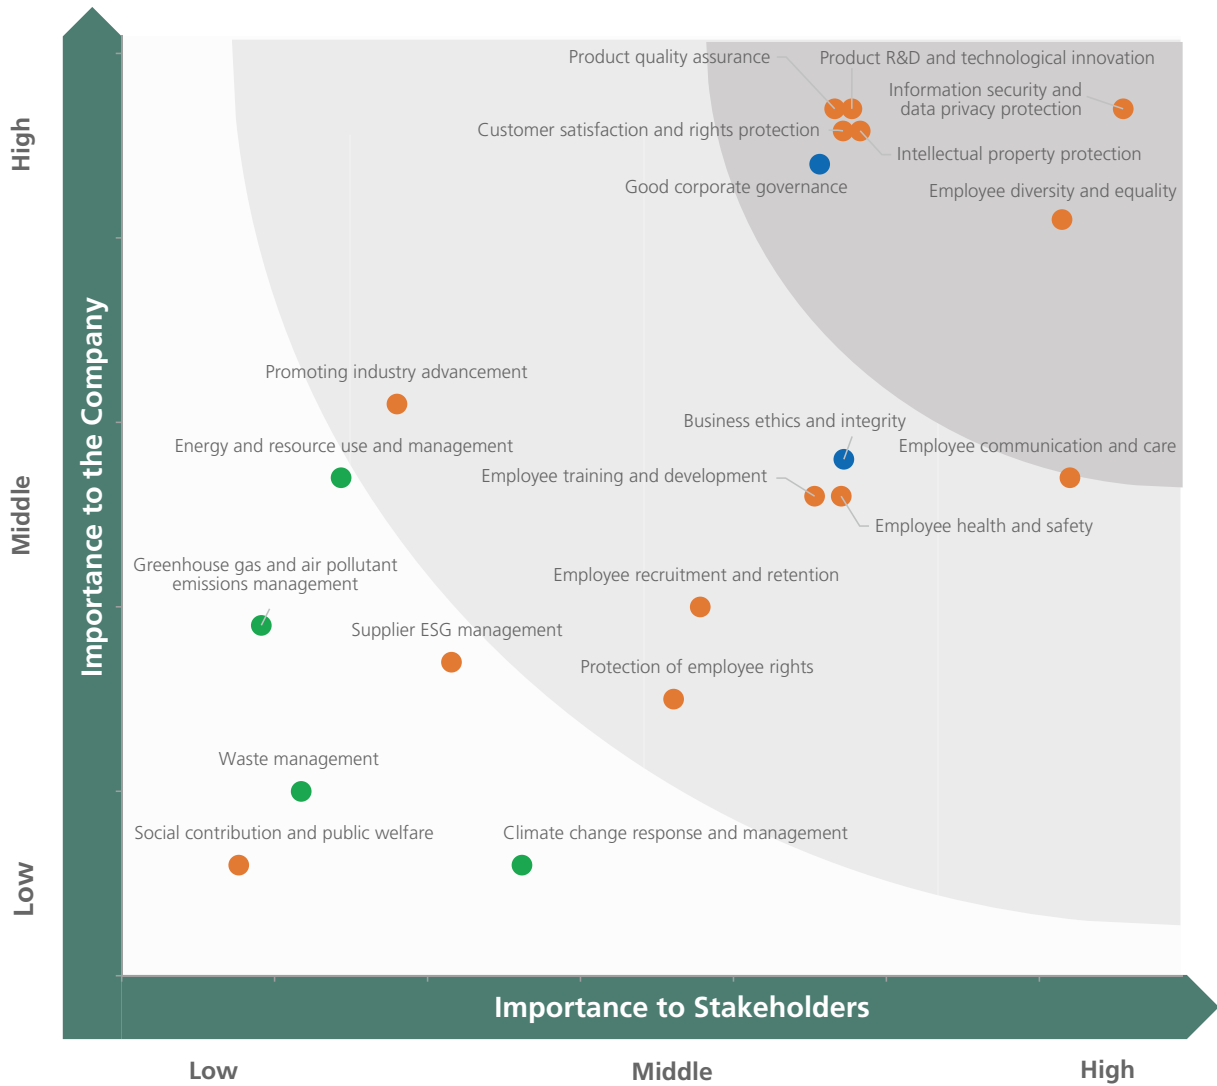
Importance to the Company

High

Middle

Low

Product quality assurance

Product R&D and technological innovation

Information security and data privacy protection

Customer satisfaction and rights protection

Intellectual property protection

Good corporate governance

Employee diversity and equality

Promoting industry advancement

Business ethics and integrity

Energy and resource use and management

Employee communication and care

Employee training and development

Employee health and safety

Greenhouse gas and air pollutant emissions management

Employee recruitment and retention

Supplier ESG management

Protection of employee rights

Waste management

Social contribution and public welfare

Climate change response and management

Importance to Stakeholders

Low

Middle

High